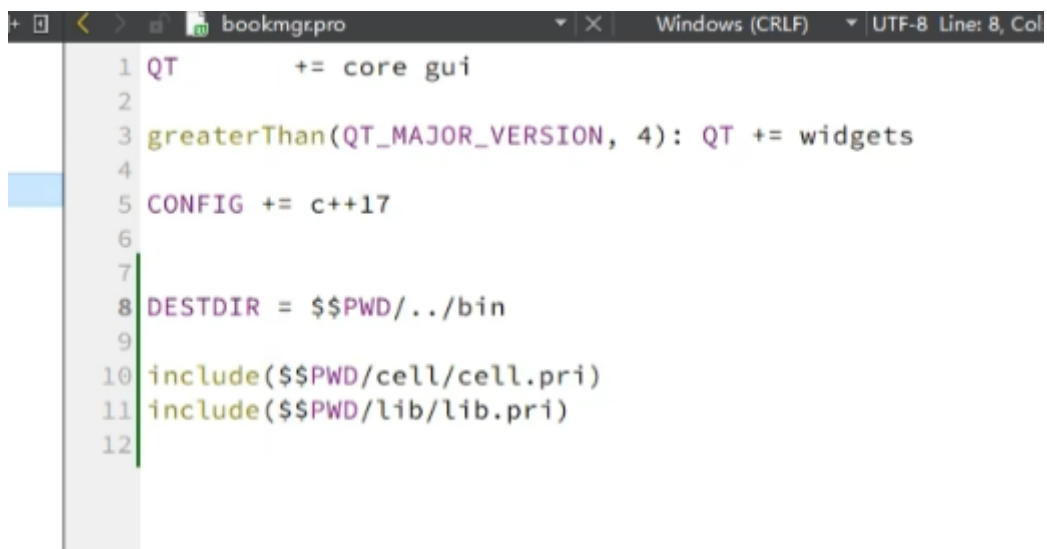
bookmgr.pro Windows (CRLF) UTF-8 Line: 8, Col

1 QT += core gui
2
3 greaterThan(QT_MAJOR_VERSION, 4): QT += widgets
4
5 CONFIG += c++17
6
7
8 DESTDIR = $$PWD/../bin
9
10 include($$PWD/cell/cell.pri)
11 include($$PWD/lib/lib.pri)
12